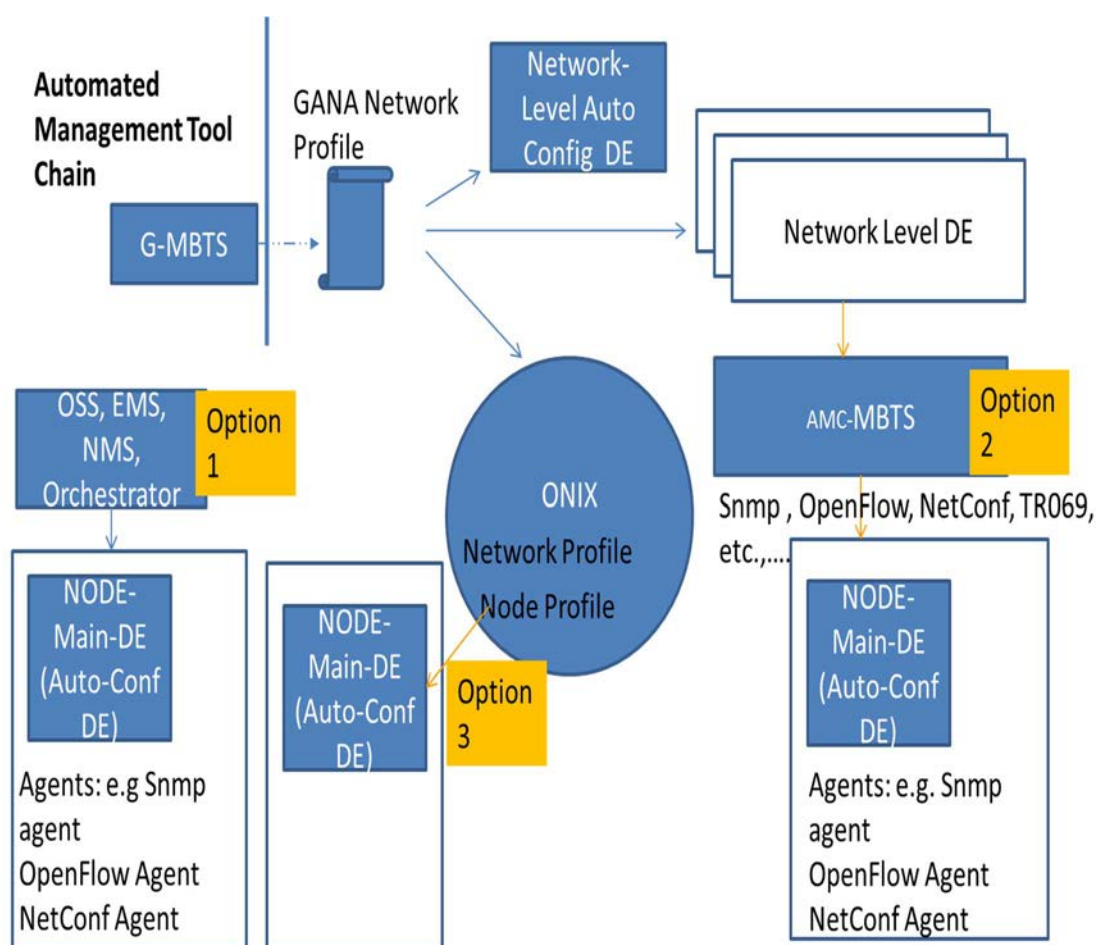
Automated Management Tool Chain

G-MBTS

GANA Network Profile

Network-Level Auto Config DE

Network Level DE

AMC-MBTS

Option 2

Snmp , OpenFlow, NetConf, TR069, etc.,....

OSS, EMS, NMS, Orchestrator

Option 1

ONIX

Network Profile

Node Profile

NODE-Main-DE (Auto-Conf DE)

Agents: e.g Snmp agent
OpenFlow Agent
NetConf Agent

NODE-Main-DE (Auto-Conf DE)

Option 3

NODE-Main-DE (Auto-Conf DE)

Agents: e.g. Snmp agent
OpenFlow Agent
NetConf Agent